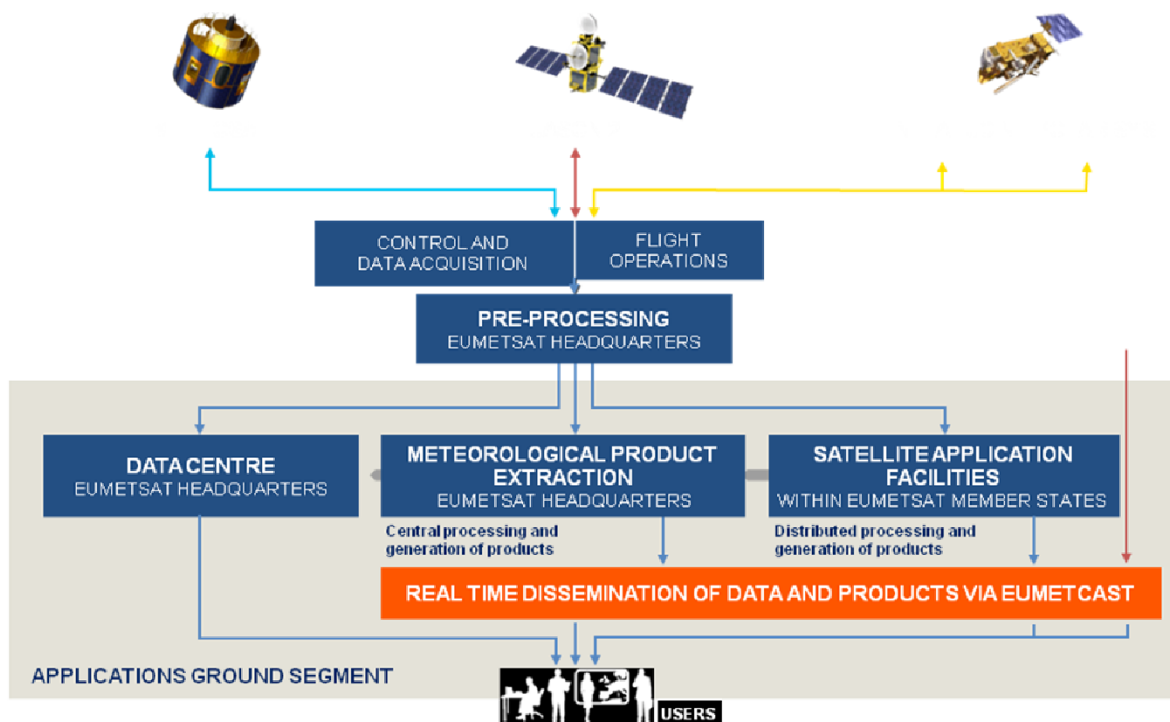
CONTROL AND DATA ACQUISITION

FLIGHT OPERATIONS

PRE-PROCESSING
EUMETSAT HEADQUARTERS

DATA CENTRE
EUMETSAT HEADQUARTERS

METEOROLOGICAL PRODUCT EXTRACTION
EUMETSAT HEADQUARTERS

Central processing and generation of products

SATELLITE APPLICATION FACILITIES
WITHIN EUMETSAT MEMBER STATES

Distributed processing and generation of products

REAL TIME DISSEMINATION OF DATA AND PRODUCTS VIA EUMETCAST

APPLICATIONS GROUND SEGMENT

USERS